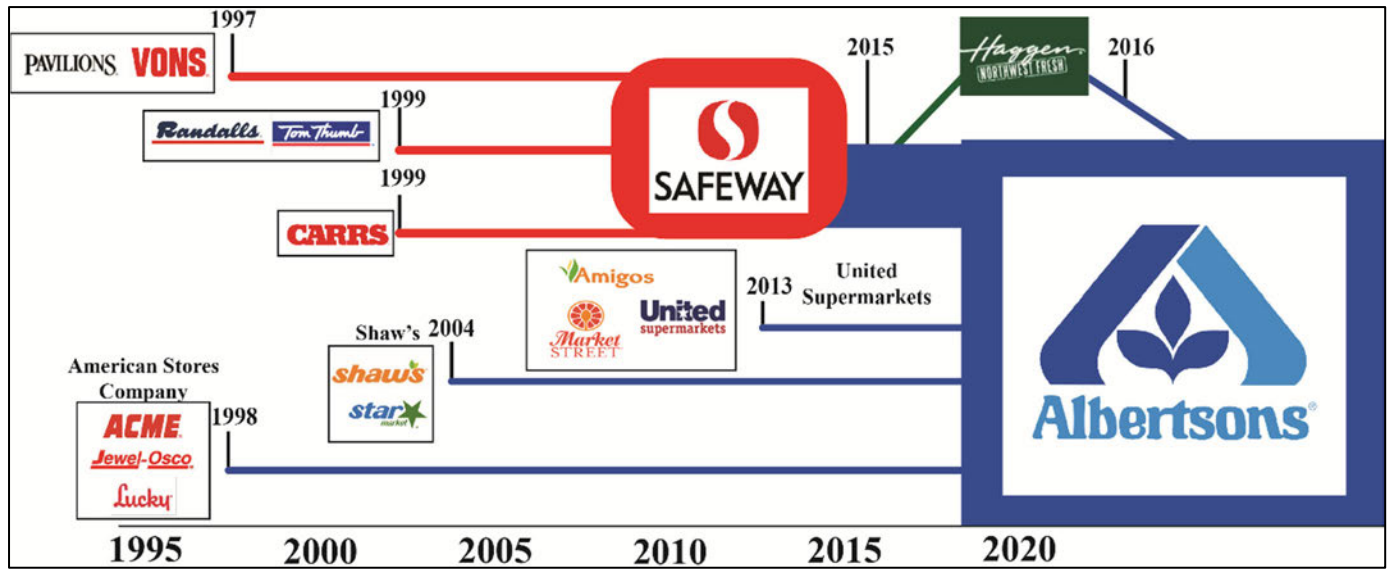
PAVILIONS VONS
1997

Randalls Tom Thumb
1999

CARRS
1999

SAFEWAY

2015

Haggen NORTHWEST FRESH
2016

Amigos
Market STREET
United supermarkets
2013 United Supermarkets

Shaw's 2004
shaw's
star market

American Stores Company
ACME
Jewel-Osco
Lucky
1998

Albertsons®

1995 2000 2005 2010 2015 2020